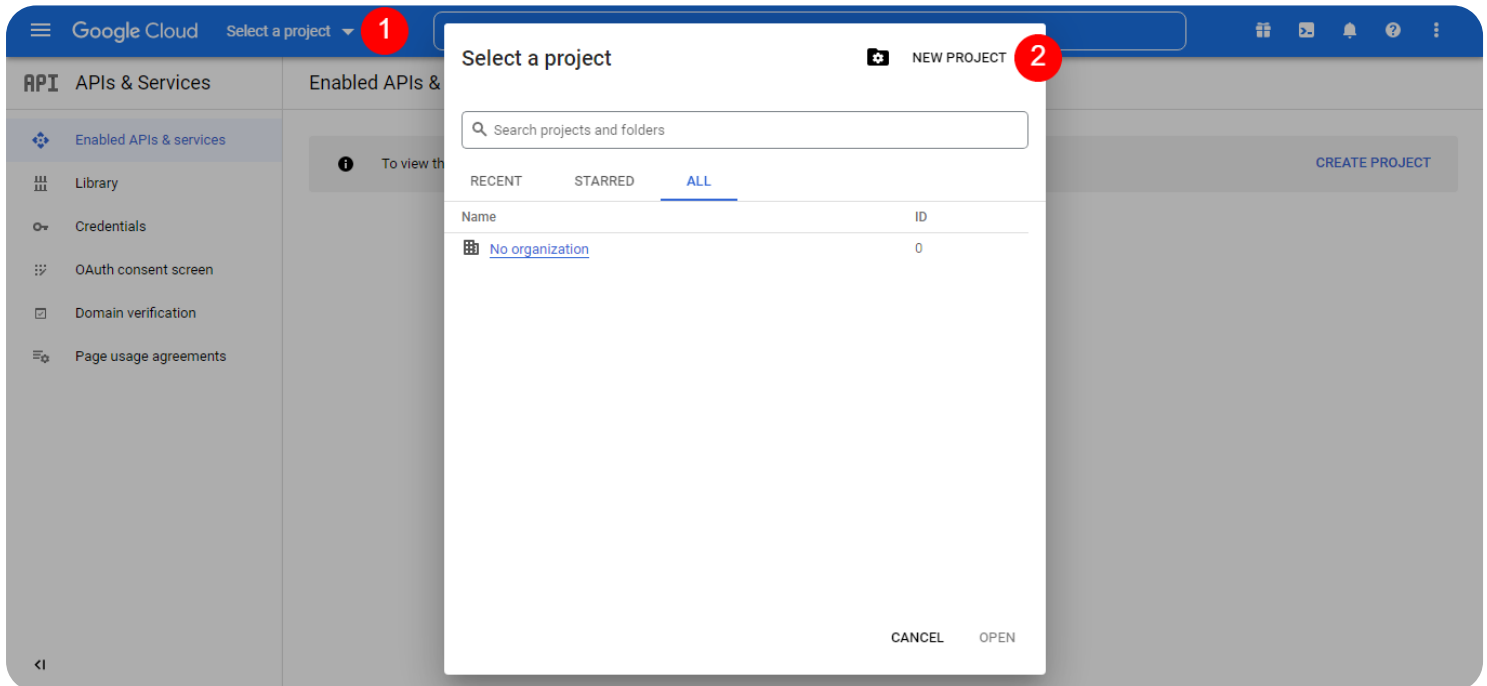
Google Cloud Select a project 1

API APIs & Services

Enabled APIs & services
Library
Credentials
OAuth consent screen
Domain verification
Page usage agreements

Enabled APIs &

To view th

CREATE PROJECT

Select a project

NEW PROJECT 2

Search projects and folders

RECENT STARRED ALL

| Name | ID |
|---|---|
| No organization | 0 |

CANCEL OPEN